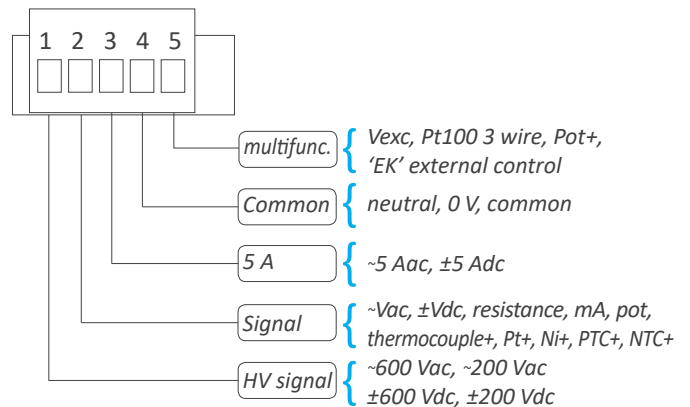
1 2 3 4 5

multifunc. Vexc, Pt100 3 wire, Pot+, 'EK' external control

Common neutral, 0 V, common

5 A ~5 Aac, ±5 Adc

Signal ~Vac, ±Vdc, resistance, mA, pot, thermocouple+, Pt+, Ni+, PTC+, NTC+

HV signal ~600 Vac, ~200 Vac ±600 Vdc, ±200 Vdc